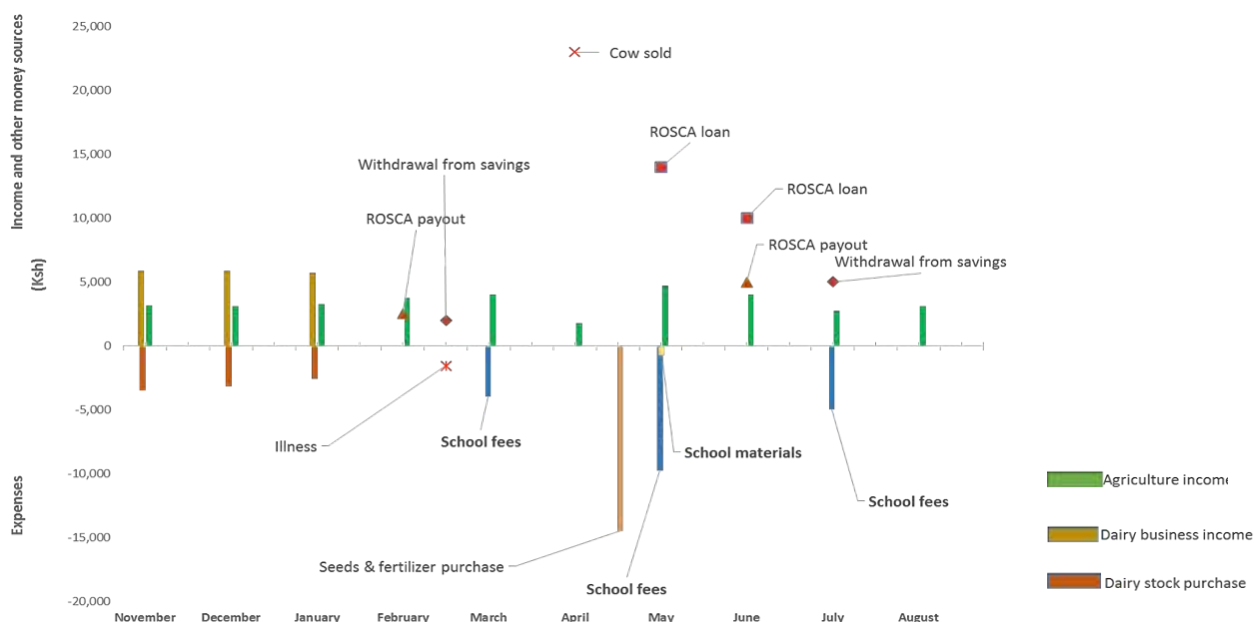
Income and other money sources

(Ksh)

Expenses

25,000
20,000
15,000
10,000
5,000
0
-5,000
-10,000
-15,000
-20,000

Cow sold
ROSCA loan
Withdrawal from savings
ROSCA loan
ROSCA payout
ROSCA payout
Withdrawal from savings

Illness
School fees
School materials
School fees
Seeds & fertilizer purchase
School fees

November
December
January
February
March
April
May
June
July
August

Agriculture income
Dairy business income
Dairy stock purchase